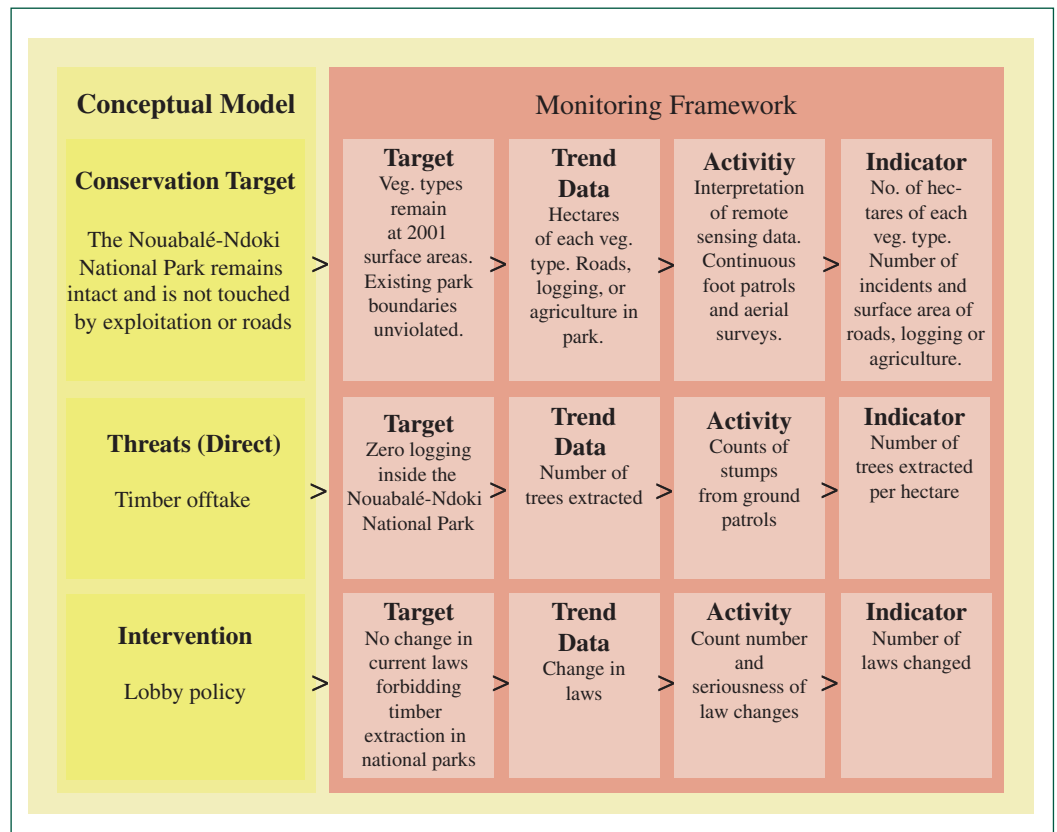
Conceptual Model

Monitoring Framework

Conservation Target

The Nouabalé-Ndoki National Park remains intact and is not touched by exploitation or roads

>

Target
Veg. types remain at 2001 surface areas. Existing park boundaries unviolated.

>

Trend Data
Hectares of each veg. type. Roads, logging, or agriculture in park.

>

Activitiy
Interpretation of remote sensing data. Continuous foot patrols and aerial surveys.

>

Indicator
No. of hectares of each veg. type. Number of incidents and surface area of roads, logging or agriculture.

Threats (Direct)

Timber offtake

>

Target
Zero logging inside the Nouabalé-Ndoki National Park

>

Trend Data
Number of trees extracted

>

Activity
Counts of stumps from ground patrols

>

Indicator
Number of trees extracted per hectare

Intervention

Lobby policy

>

Target
No change in current laws forbidding timber extraction in national parks

>

Trend Data
Change in laws

>

Activity
Count number and seriousness of law changes

>

Indicator
Number of laws changed